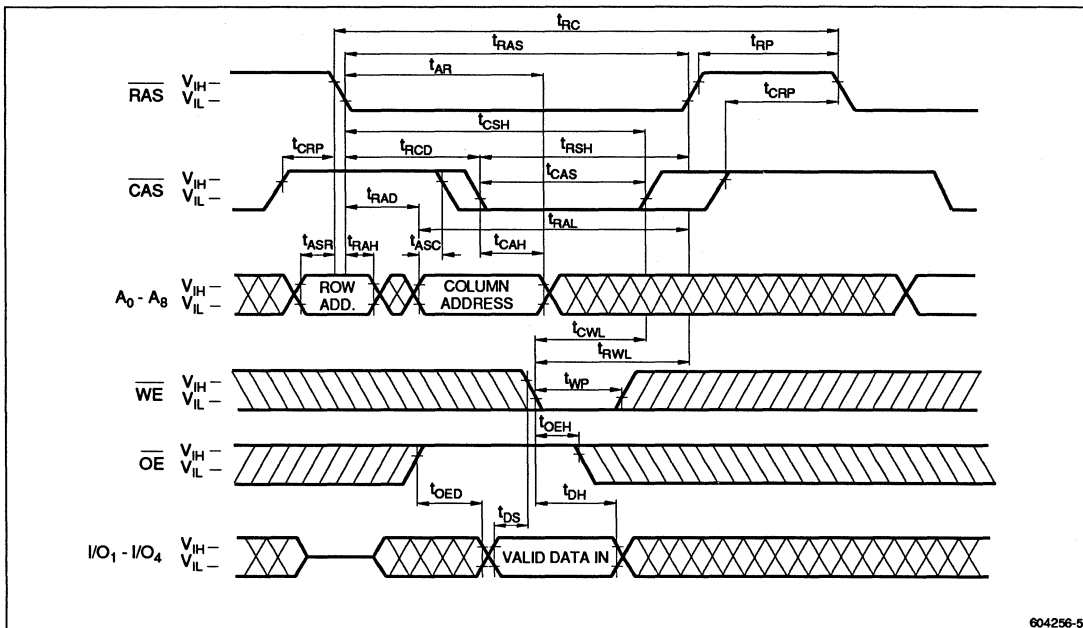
$t_{RC}$
$t_{RAS}$
$t_{RP}$
$t_{AR}$
$\overline{RAS}$ $V_{IH}$ – $V_{IL}$ –
$t_{CRP}$
$t_{CSH}$
$t_{CRP}$
$t_{RCD}$
$t_{RSH}$
$\overline{CAS}$ $V_{IH}$ – $V_{IL}$ –
$t_{CAS}$
$t_{RAD}$
$t_{RAL}$
$t_{ASR}$ $t_{RAH}$ $t_{ASC}$ $t_{CAH}$
$A_0$ - $A_8$ $V_{IH}$ – $V_{IL}$ –
ROW ADD.
COLUMN ADDRESS
$t_{CWL}$
$t_{RWL}$
$\overline{WE}$ $V_{IH}$ – $V_{IL}$ –
$t_{WP}$
$t_{OEH}$
$\overline{OE}$ $V_{IH}$ – $V_{IL}$ –
$t_{OED}$
$t_{DS}$
$t_{DH}$
$I/O_1$ - $I/O_4$ $V_{IH}$ – $V_{IL}$ –
VALID DATA IN
604256-5